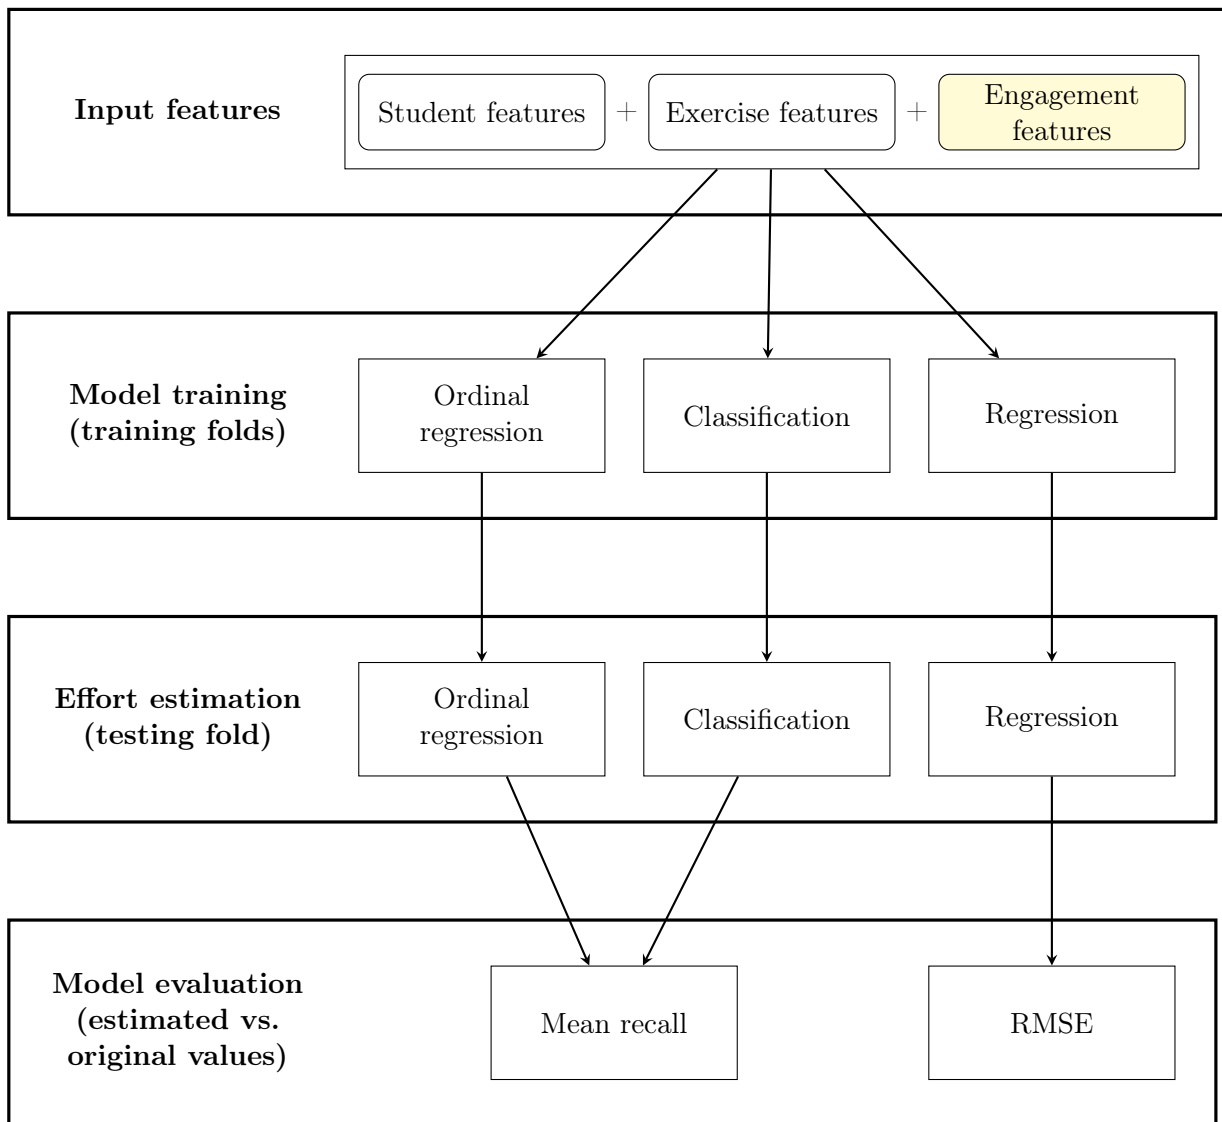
Input features

Student features + Exercise features + Engagement features

Model training (training folds)

Ordinal regression

Classification

Regression

Effort estimation (testing fold)

Ordinal regression

Classification

Regression

Model evaluation (estimated vs. original values)

Mean recall

RMSE